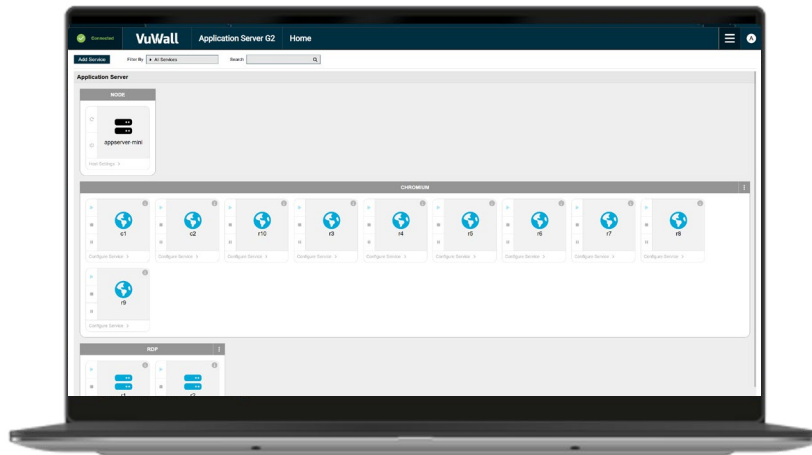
Connected VuWall Application Server G2 Home

Add Service Filter By ▸ All Services Search

Application Server

NODE

appserver-mini

Host Settings >

CHROMIUM

c1 Configure Service >

c2 Configure Service >

r10 Configure Service >

r3 Configure Service >

r4 Configure Service >

r5 Configure Service >

r6 Configure Service >

r7 Configure Service >

r8 Configure Service >

r9 Configure Service >

RDP

r1

r2